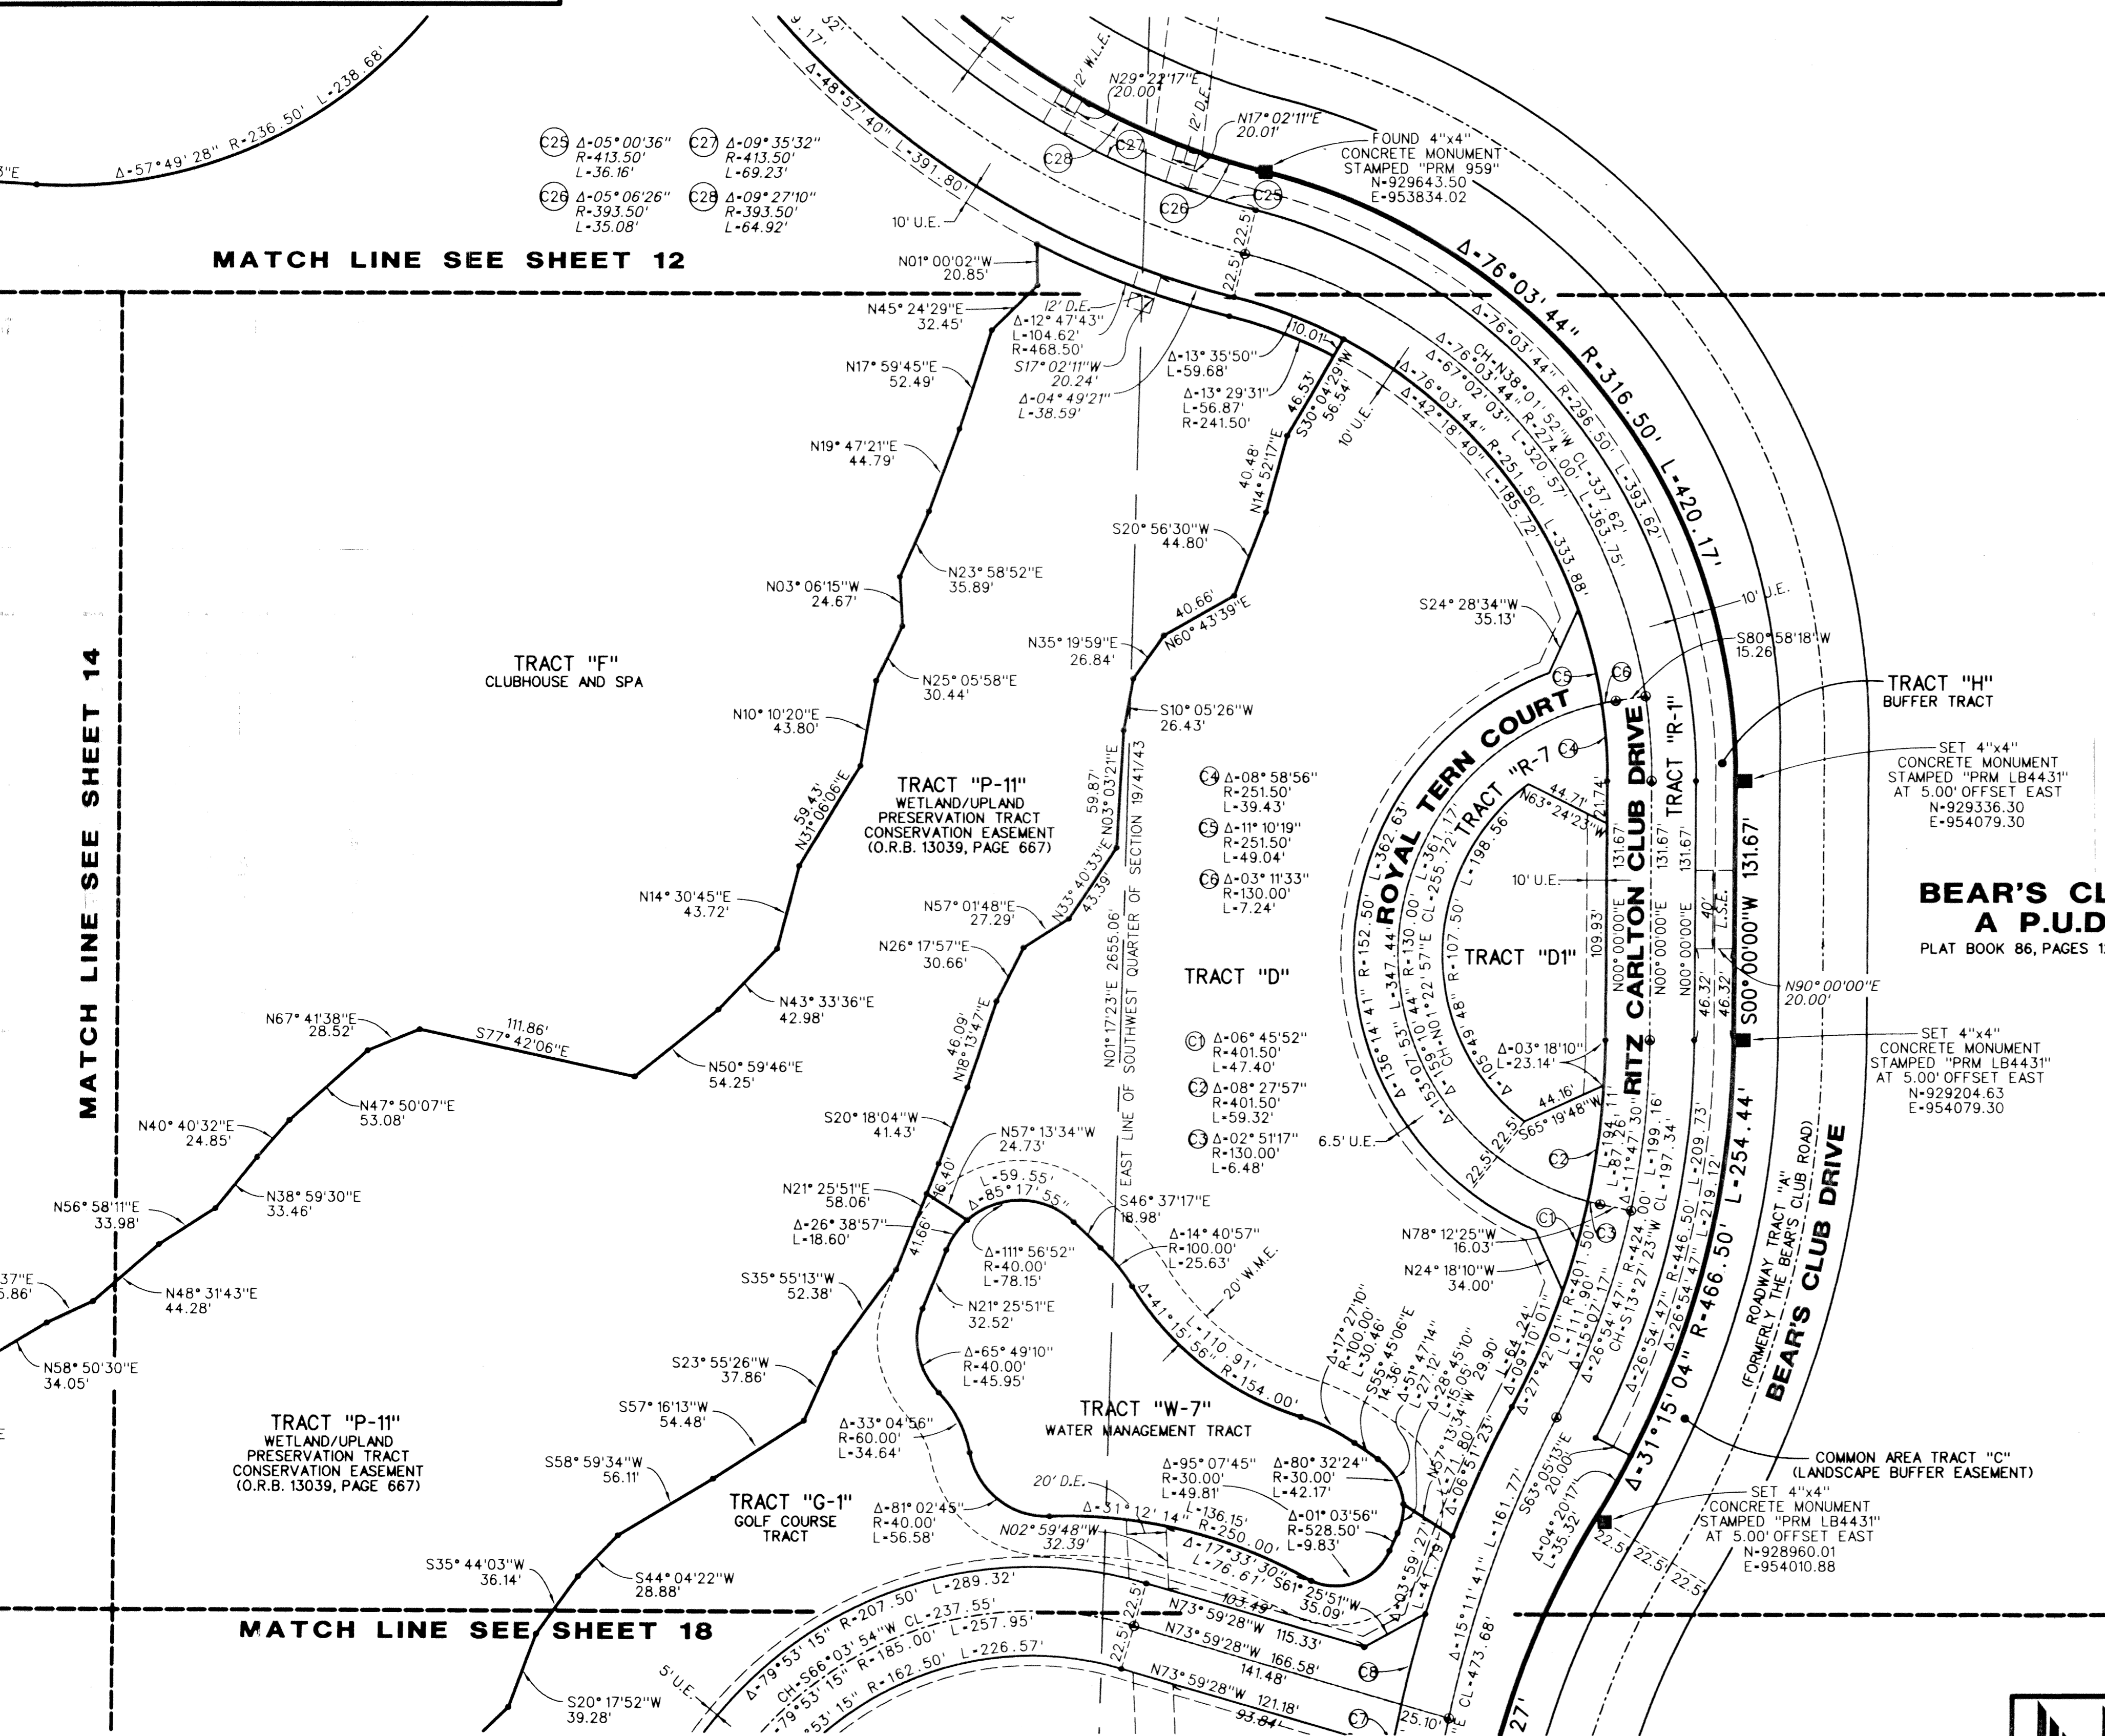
Δ-57°49'28" R-236.50' L-238.68'

C25 Δ-05°00'36" R-413.50' L-36.16'
C27 Δ-09°35'32" R-413.50' L-69.23'
C26 Δ-05°06'26" R-393.50' L-35.08'
C28 Δ-09°27'10" R-393.50' L-64.92'

Δ-48°57'40" L-391.80'

10' U.E.

MATCH LINE SEE SHEET 12

N29°22'17"E 20.00'
12' W.L.E.
12' D.E.
N17°02'11"E 20.01'
FOUND 4"x4" CONCRETE MONUMENT STAMPED "PRM 959" N-929643.50 E-953834.02

N01°00'02"W 20.85'
N45°24'29"E 32.45'
12' D.E.
Δ-12°47'43" L-104.62' R-468.50'
S17°02'11"W 20.24'
Δ-04°49'21" L-38.59'
22.5' 22.5'
10.01'
Δ-13°35'50" L-59.68'
Δ-13°29'31" L-56.87' R-241.50'
S30°04'29"W 56.54'
46.53'
10' U.E.

Δ-76°03'44" R-316.50' L-420.17'
Δ-76°03'44" R-296.50' L-393.62'
CH-N38°01'52"W CL-337.62'
Δ-67°02'03" R-274.00' L-320.57' L-363.75'
Δ-76°03'44" R-251.50' L-333.88'
Δ-42°18'40" L-185.72'

N17°59'45"E 52.49'
N19°47'21"E 44.79'
N14°52'17"E 40.48'
S20°56'30"W 44.80'
N23°58'52"E 35.89'
N03°06'15"W 24.67'
N60°43'39"E 40.66'
N35°19'59"E 26.84'
S24°28'34"W 35.13'
10' U.E.
S80°58'18"W 15.26

TRACT "F"
CLUBHOUSE AND SPA

N25°05'58"E 30.44'
N10°10'20"E 43.80'
S10°05'26"W 26.43'

TRACT "H"
BUFFER TRACT

SET 4"x4" CONCRETE MONUMENT STAMPED "PRM LB4431" AT 5.00' OFFSET EAST N-929336.30 E-954079.30

MATCH LINE SEE SHEET 14

TRACT "P-11"
WETLAND/UPLAND PRESERVATION TRACT CONSERVATION EASEMENT (O.R.B. 13039, PAGE 667)

N31°06'06"E 59.43'
N03°03'21"E 59.87'
EAST LINE OF SOUTHWEST QUARTER OF SECTION 19/41/43
N01°17'23"E 2655.06'

C4 Δ-08°58'56" R-251.50' L-39.43'
C5 Δ-11°10'19" R-251.50' L-49.04'
C6 Δ-03°11'33" R-130.00' L-7.24'

ROYAL TERN COURT
TRACT "R-7"
N63°24'23"W 44.71'
21.74'
RITZ CARLTON CLUB DRIVE
TRACT "R-1"
131.67'
131.67'
S00°00'00"W 131.67'
10' U.E.
TRACT "D1"
109.93'
N00°00'00"E
N00°00'00"E
N00°00'00"E
40'
L.S.E.
46.32'
46.32'
N90°00'00"E 20.00'

BEAR'S CL
A P.U.D
PLAT BOOK 86, PAGES 1

N14°30'45"E 43.72'
N57°01'48"E 27.29'
N33°40'33"E 43.39'
N26°17'57"E 30.66'

TRACT "D"

L-362.63' R-152.50'
Δ-136°14'41" L-347.44'
R-130.00' CL-255.72'
L-361.17'
L-198.56'
Δ-153°07'53"
Δ-159°10'44" CH-N01°22'57"E
R-107.50'
Δ-105°49'48"

N67°41'38"E 28.52'
S77°42'06"E 111.86'
N43°33'36"E 42.98'
N50°59'46"E 54.25'
N18°13'47"E 46.09'

C1 Δ-06°45'52" R-401.50' L-47.40'
C2 Δ-08°27'57" R-401.50' L-59.32'
C3 Δ-02°51'17" R-130.00' L-6.48'

Δ-03°18'10" L-23.14'
44.16'
S65°19'48"W

SET 4"x4" CONCRETE MONUMENT STAMPED "PRM LB4431" AT 5.00' OFFSET EAST N-929204.63 E-954079.30

N40°40'32"E 24.85'
N47°50'07"E 53.08'
S20°18'04"W 41.43'
N57°13'34"W 24.73'
6.5' U.E.
22.5' 22.5'
L-194.11' L-87.26'
Δ-11°47'30"
L-199.16'
CL-197.34'
L-209.73'
R-446.50'
L-219.12'
L-254.44'

N38°59'30"E 33.46'
N56°58'11"E 33.98'
N21°25'51"E 58.06'
Δ-26°38'57" L-18.60'
16.40'
L-59.55'
Δ-85°17'55"
S46°37'17"E 18.98'
Δ-14°40'57" R-100.00' L-25.63'
N78°12'25"W 16.03'
N24°18'10"W 34.00'

ROADWAY TRACT "A" (FORMERLY THE BEAR'S CLUB ROAD)
BEAR'S CLUB DRIVE

N48°31'43"E 44.28'
S35°55'13"W 52.38'
41.66'
Δ-111°56'52" R-40.00' L-78.15'
N21°25'51"E 32.52'
20' W.M.E.
Δ-41°15'56" L-110.91' R-154.00'

N58°50'30"E 34.05'
S23°55'26"W 37.86'
Δ-65°49'10" R-40.00' L-45.95'

Δ-17°27'10" R-100.00' L-30.46'
S55°45'06"E 14.36'
Δ-51°47'14" L-27.12'
Δ-28°45'10" L-15.05'
N57°13'34"W 29.90'
L-71.80
Δ-06°51'23"
L-64.24'
Δ-09°10'01"
Δ-27°42'01" R-401.50'
L-111.90'
Δ-15°07'17"
L-424.00'
CH-S13°27'23"W
Δ-26°54'47"
Δ-26°54'47"
Δ-26°54'47"
R-466.50'
Δ-31°15'04"

TRACT "P-11"
WETLAND/UPLAND PRESERVATION TRACT CONSERVATION EASEMENT (O.R.B. 13039, PAGE 667)

S57°16'13"W 54.48'
Δ-33°04'56" R-60.00' L-34.64'
TRACT "W-7"
WATER MANAGEMENT TRACT

COMMON AREA TRACT "C" (LANDSCAPE BUFFER EASEMENT)

S58°59'34"W 56.11'
TRACT "G-1"
GOLF COURSE TRACT
Δ-81°02'45" R-40.00' L-56.58'
20' D.E.
Δ-95°07'45" R-30.00' L-49.81'
Δ-80°32'24" R-30.00' L-42.17'
Δ-01°03'56" R-528.50' L-9.83'
Δ-31°12'14" L-136.15' R-250.00'
N02°59'48"W 32.39'
S63°05'13"E 20.00'
Δ-04°20'17" L-35.32'
SET 4"x4" CONCRETE MONUMENT STAMPED "PRM LB4431" AT 5.00' OFFSET EAST N-928960.01 E-954010.88
22.5' 22.5' 22.5'

S35°44'03"W 36.14'
S44°04'22"W 28.88'
Δ-17°33'30" L-76.61'
S61°25'51"W 35.09'
Δ-03°59'27" L-41.79'
L-161.77'
Δ-15°11'41"
CL-473.68'

MATCH LINE SEE SHEET 18

Δ-79°53'15" R-207.50' L-289.32'
CH-S66°03'54"W CL-237.55'
Δ-79°53'15" R-185.00' L-257.95'
Δ-79°53'15" R-162.50' L-226.57'
22.5' 22.5'
N73°59'28"W 103.49'
N73°59'28"W 115.33'
N73°59'28"W 166.58'
141.48'
N73°59'28"W 121.18'
93.84'
5' U.E.
S20°17'52"W 39.28'
C8
C7
25.10'
27'